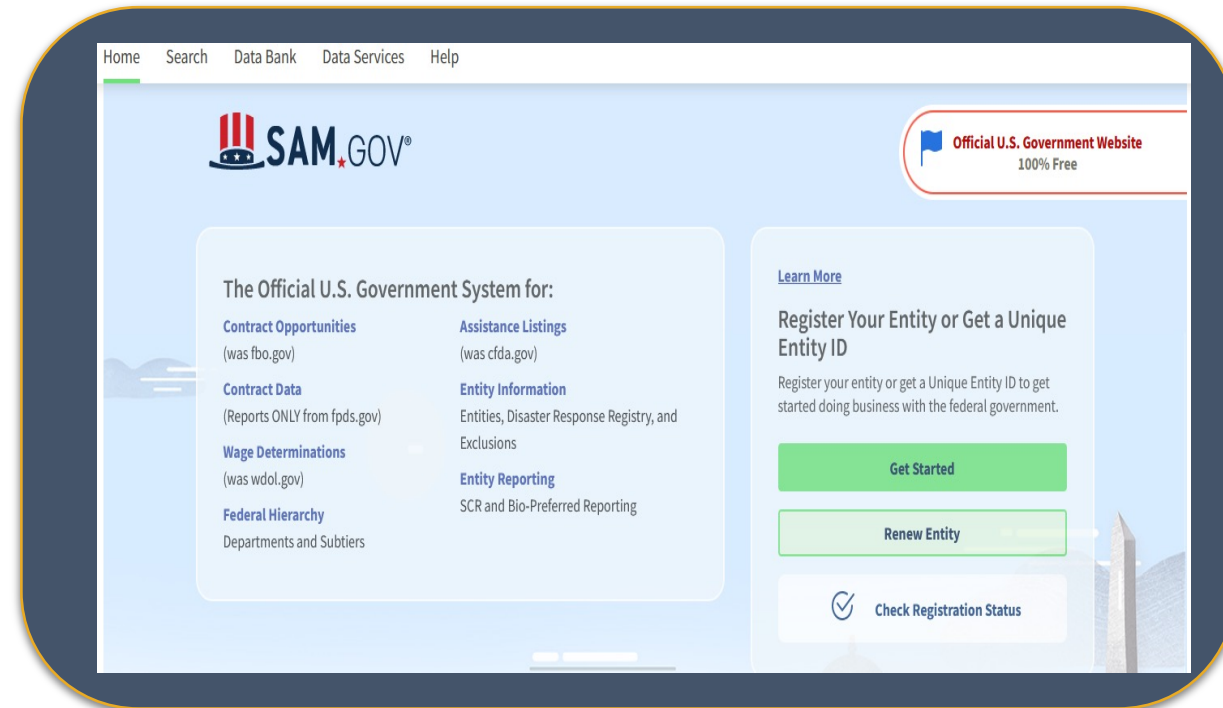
Home Search Data Bank Data Services Help

SAM.GOV®

Official U.S. Government Website
100% Free

The Official U.S. Government System for:

Contract Opportunities
(was fbo.gov)

Contract Data
(Reports ONLY from fpds.gov)

Wage Determinations
(was wdol.gov)

Federal Hierarchy
Departments and Subtiers

Assistance Listings
(was cfda.gov)

Entity Information
Entities, Disaster Response Registry, and Exclusions

Entity Reporting
SCR and Bio-Preferred Reporting

Learn More

Register Your Entity or Get a Unique Entity ID

Register your entity or get a Unique Entity ID to get started doing business with the federal government.

Get Started

Renew Entity

Check Registration Status